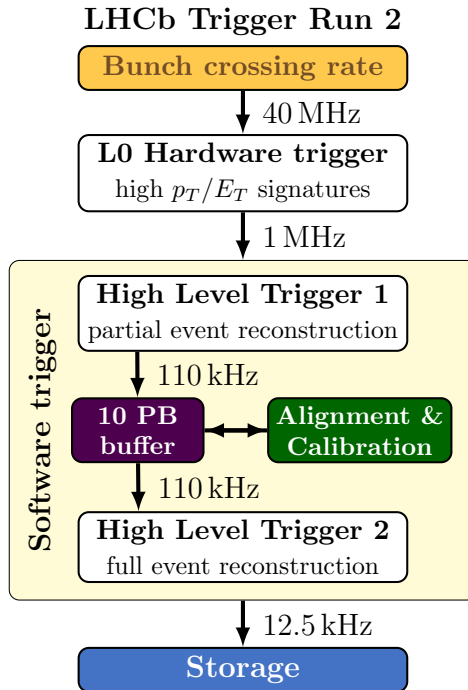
LHCb Trigger Run 2

Bunch crossing rate

40 MHz

L0 Hardware trigger
high $p_T/E_T$ signatures

1 MHz

Software trigger

High Level Trigger 1
partial event reconstruction

110 kHz

10 PB buffer

Alignment & Calibration

110 kHz

High Level Trigger 2
full event reconstruction

12.5 kHz

Storage